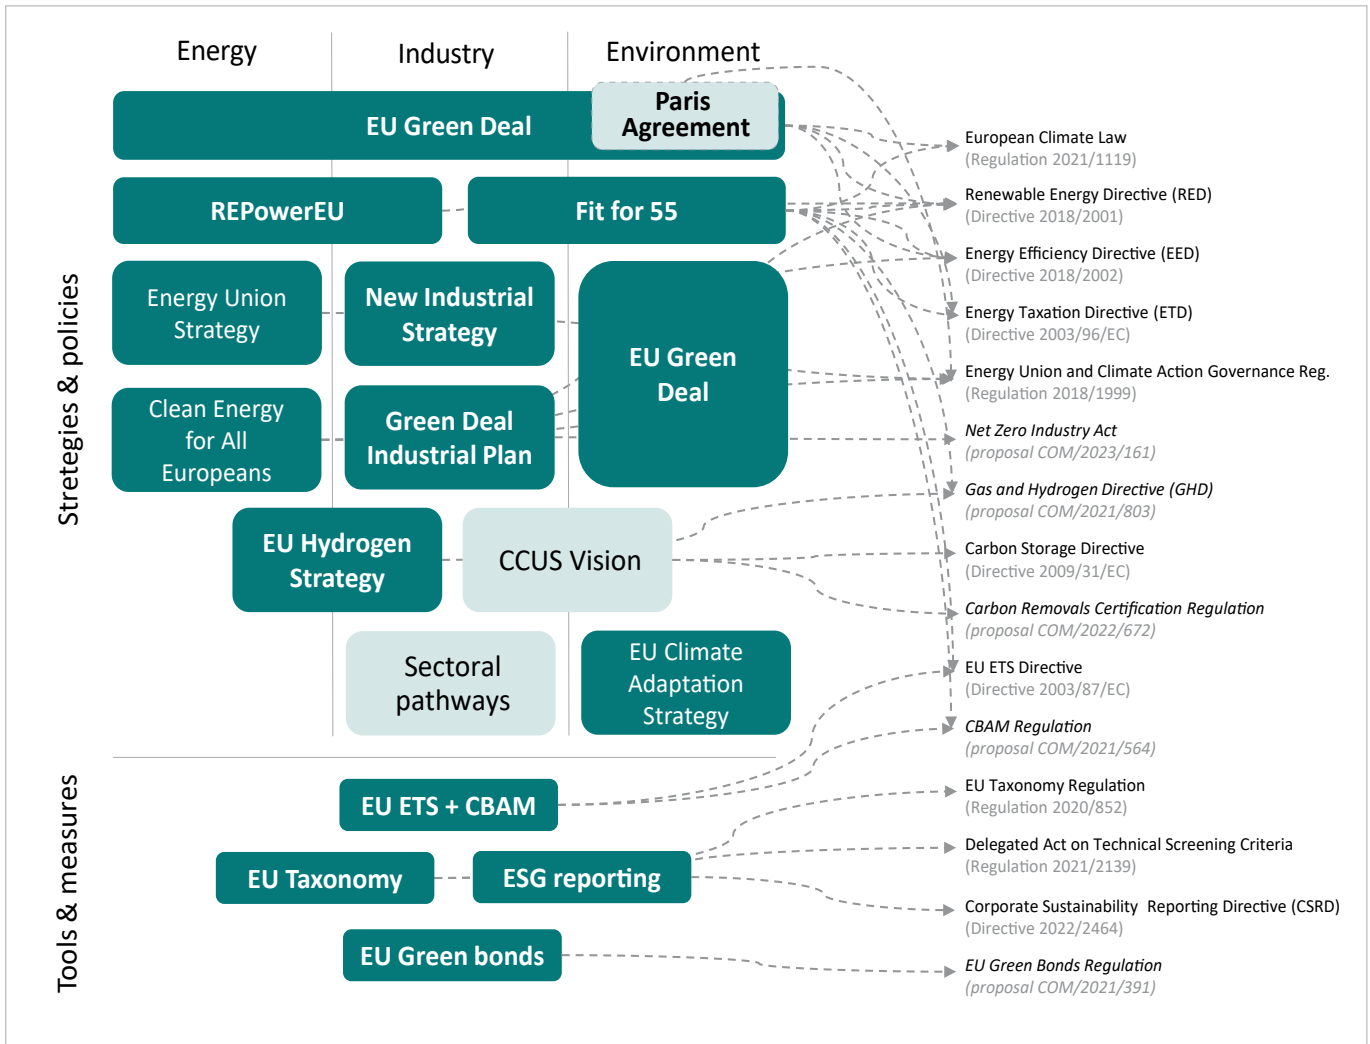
Energy

Industry

Environment

Stretegies & policies

EU Green Deal

Paris Agreement

REPowerEU

Fit for 55

Energy Union Strategy

New Industrial Strategy

EU Green Deal

Clean Energy for All Europeans

Green Deal Industrial Plan

EU Hydrogen Strategy

CCUS Vision

Sectoral pathways

EU Climate Adaptation Strategy

Tools & measures

EU ETS + CBAM

EU Taxonomy

ESG reporting

EU Green bonds

European Climate Law
(Regulation 2021/1119)

Renewable Energy Directive (RED)
(Directive 2018/2001)

Energy Efficiency Directive (EED)
(Directive 2018/2002)

Energy Taxation Directive (ETD)
(Directive 2003/96/EC)

Energy Union and Climate Action Governance Reg.
(Regulation 2018/1999)

Net Zero Industry Act
(proposal COM/2023/161)

Gas and Hydrogen Directive (GHD)
(proposal COM/2021/803)

Carbon Storage Directive
(Directive 2009/31/EC)

Carbon Removals Certification Regulation
(proposal COM/2022/672)

EU ETS Directive
(Directive 2003/87/EC)

CBAM Regulation
(proposal COM/2021/564)

EU Taxonomy Regulation
(Regulation 2020/852)

Delegated Act on Technical Screening Criteria
(Regulation 2021/2139)

Corporate Sustainability Reporting Directive (CSRD)
(Directive 2022/2464)

EU Green Bonds Regulation
(proposal COM/2021/391)